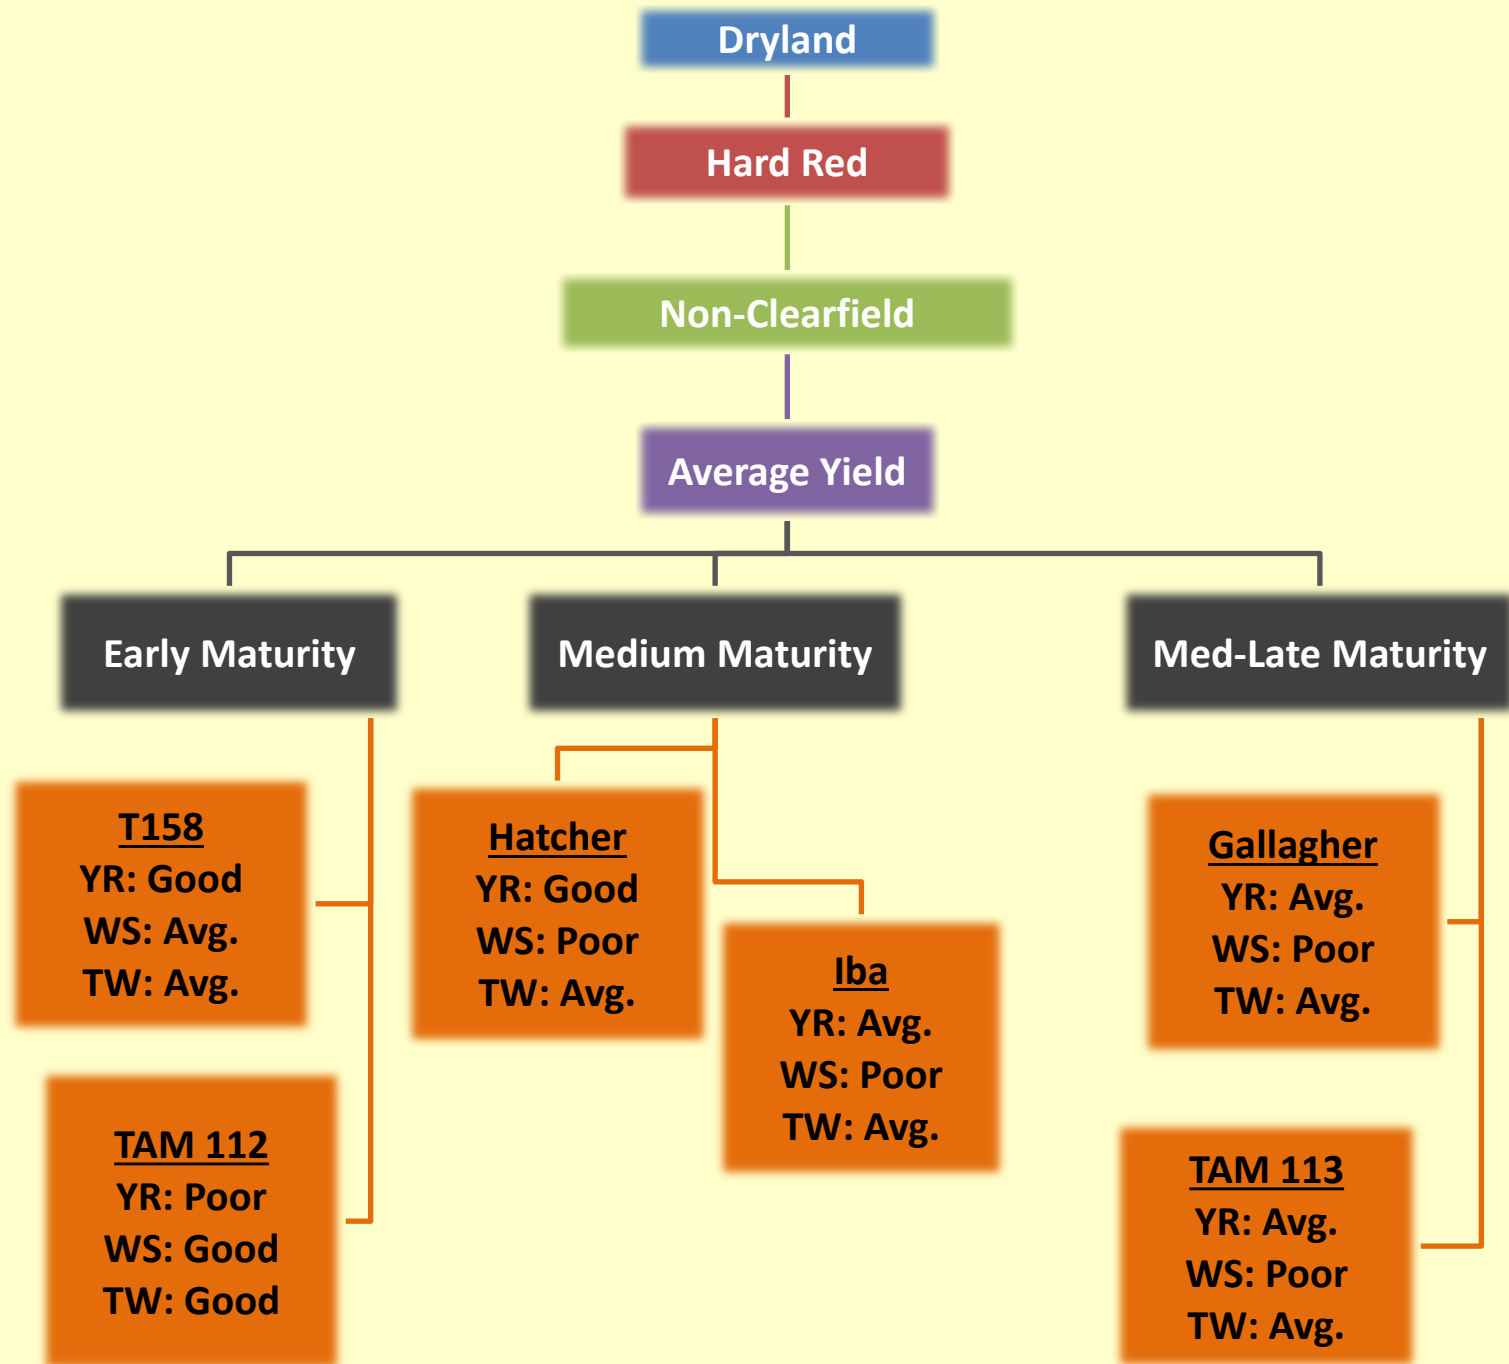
Dryland

Hard Red

Non-Clearfield

Average Yield

Early Maturity

Medium Maturity

Med-Late Maturity

T158
YR: Good
WS: Avg.
TW: Avg.

TAM 112
YR: Poor
WS: Good
TW: Good

Hatcher
YR: Good
WS: Poor
TW: Avg.

Iba
YR: Avg.
WS: Poor
TW: Avg.

Gallagher
YR: Avg.
WS: Poor
TW: Avg.

TAM 113
YR: Avg.
WS: Poor
TW: Avg.